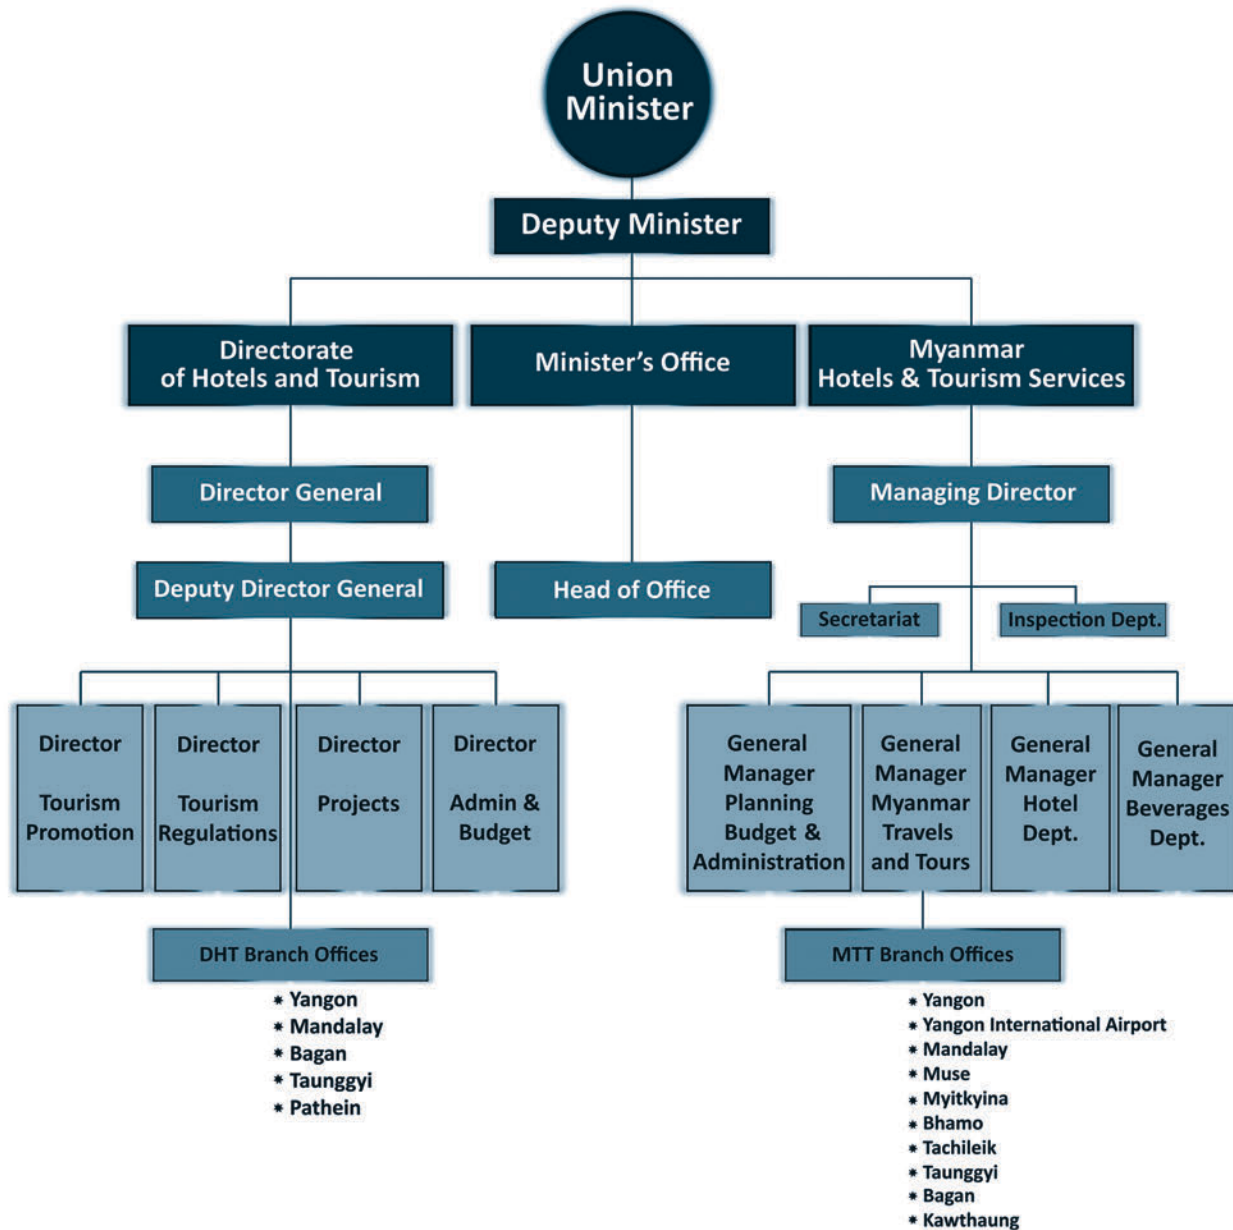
Union Minister

Deputy Minister

Directorate of Hotels and Tourism

Minister's Office

Myanmar Hotels & Tourism Services

Director General

Managing Director

Deputy Director General

Head of Office

Secretariat

Inspection Dept.

Director Tourism Promotion

Director Tourism Regulations

Director Projects

Director Admin & Budget

General Manager Planning Budget & Administration

General Manager Myanmar Travels and Tours

General Manager Hotel Dept.

General Manager Beverages Dept.

DHT Branch Offices

* Yangon
* Mandalay
* Bagan
* Taunggyi
* Pathein

MTT Branch Offices

* Yangon
* Yangon International Airport
* Mandalay
* Muse
* Myitkyina
* Bhamo
* Tachileik
* Taunggyi
* Bagan
* Kawthaung